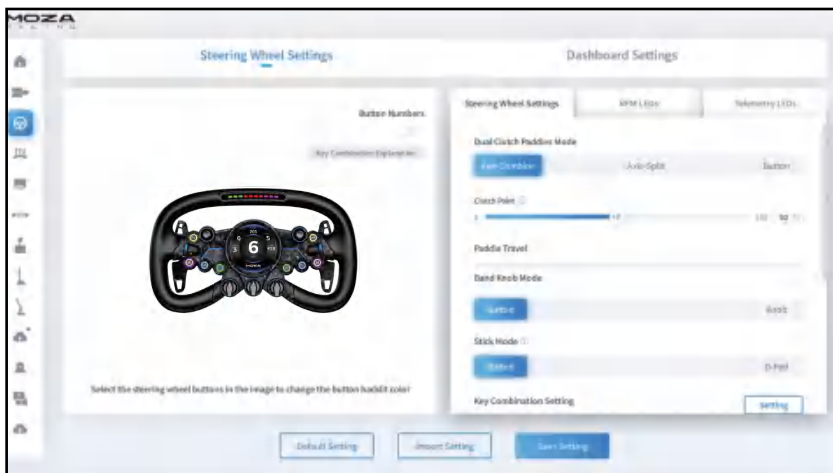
MOZA

Steering Wheel Settings

Dashboard Settings

Button Numbers

Key Combination Explanation

6

Select the steering wheel buttons in the image to change the button backlit color

Steering Wheel Settings

RPM LEDs

Telemetry LEDs

Dual Clutch Paddles Mode

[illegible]

Auto Split

Button

Clutch Point

Paddle Travel

Band Knob Mode

Button

Knob

Stick Mode

Button

D-Pad

Key Combination Setting

Setting

Default Setting

Import Setting

Save Setting